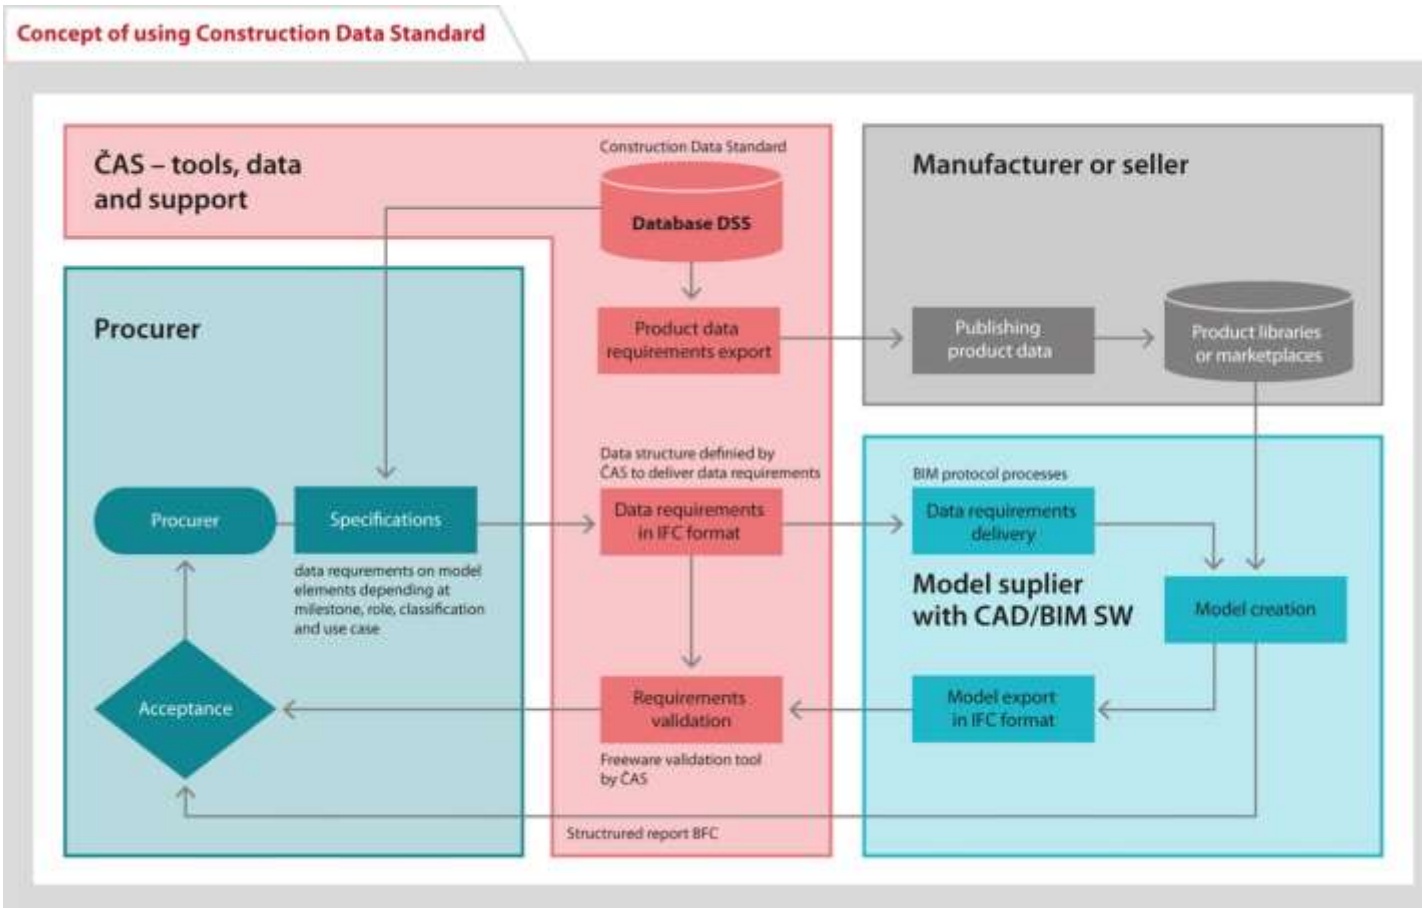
Concept of using Construction Data Standard

ČAS – tools, data and support

Construction Data Standard

Database DSS

Manufacturer or seller

Procurer

Product data requirements export

Publishing product data

Product libraries or marketplaces

Data structure defined by ČAS to deliver data requirements

BIM protocol processes

Procurer

Specifications

Data requirements in IFC format

Data requirements delivery

data requirements on model elements depending at milestone, role, classification and use case

Model suplier with CAD/BIM SW

Model creation

Acceptance

Requirements validation

Model export in IFC format

Freeware validation tool by ČAS

Structrured report BFC